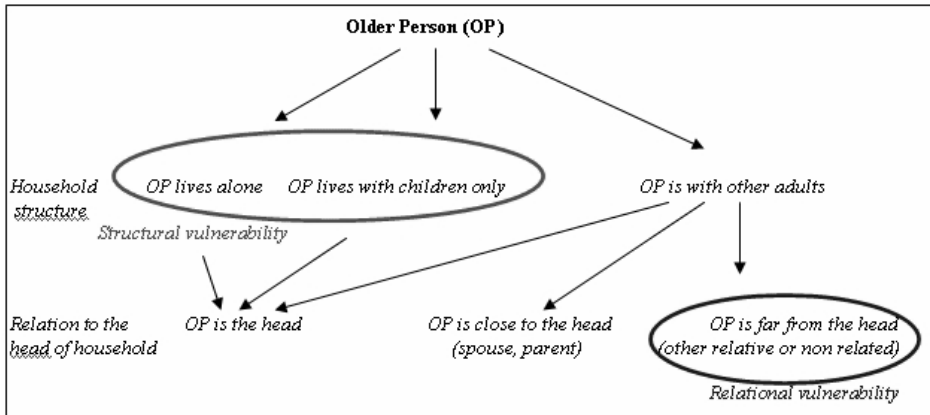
Older Person (OP)

Household structure

OP lives alone

OP lives with children only

OP is with other adults

Structural vulnerability

Relation to the head of household

OP is the head

OP is close to the head (spouse, parent)

OP is far from the head (other relative or non related)

Relational vulnerability